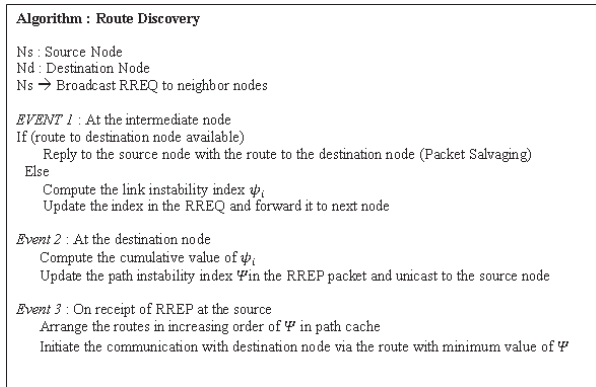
**Algorithm : Route Discovery**

Ns : Source Node
Nd : Destination Node
Ns → Broadcast RREQ to neighbor nodes

*EVENT 1* : At the intermediate node
If (route to destination node available)
Reply to the source node with the route to the destination node (Packet Salvaging)
Else
Compute the link instability index $\psi_i$
Update the index in the RREQ and forward it to next node

*Event 2* : At the destination node
Compute the cumulative value of $\psi_i$
Update the path instability index $\Psi$in the RREP packet and unicast to the source node

*Event 3* : On receipt of RREP at the source
Arrange the routes in increasing order of $\Psi$ in path cache
Initiate the communication with destination node via the route with minimum value of $\Psi$